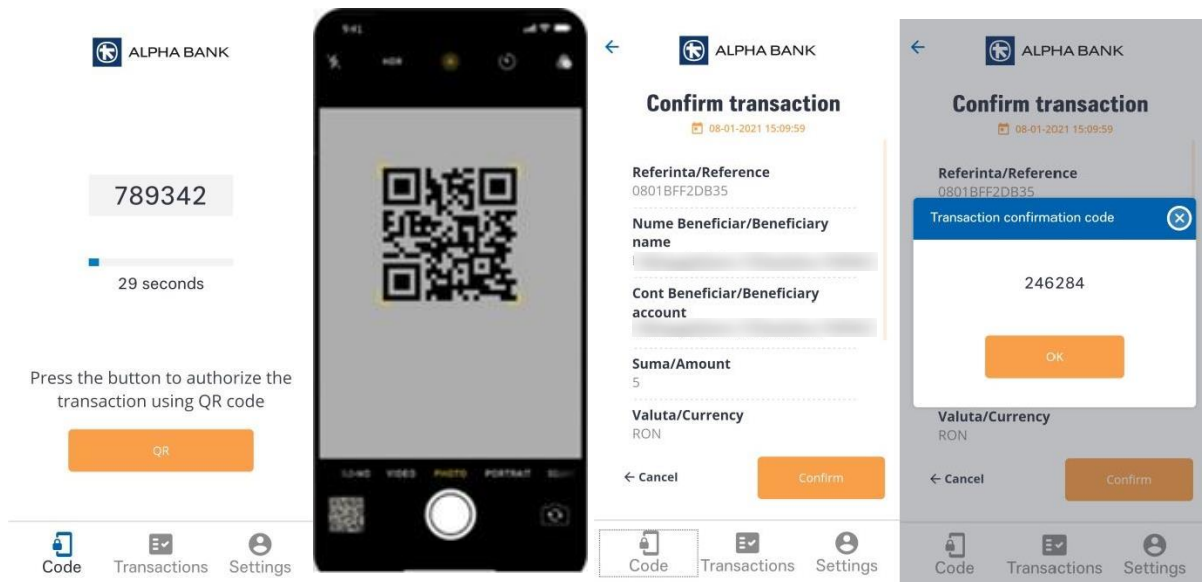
ALPHA BANK

789342

29 seconds

Press the button to authorize the transaction using QR code

QR

Code Transactions Settings

9:41

HDR

LONG VIDEO PHOTO PORTRAIT

ALPHA BANK

Confirm transaction

08-01-2021 15:09:59

Referinta/Reference
0801BFF2DB35

Nume Beneficiar/Beneficiary name
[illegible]

Cont Beneficiar/Beneficiary account
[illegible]

Suma/Amount
5

Valuta/Currency
RON

← Cancel

Confirm

Code Transactions Settings

ALPHA BANK

Confirm transaction

08-01-2021 15:09:59

Referinta/Reference
0801BFF2DB35

Transaction confirmation code

246284

OK

Valuta/Currency
RON

← Cancel

Confirm

Code Transactions Settings